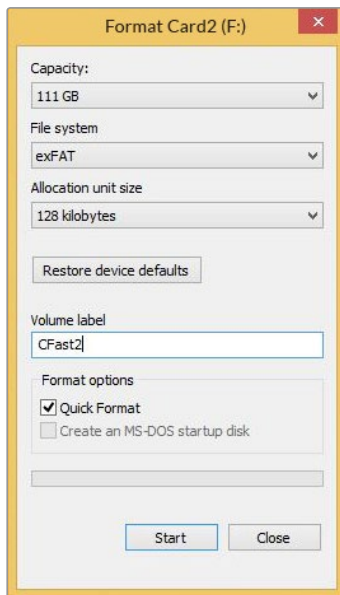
Format Card2 (F:)

Capacity:

111 GB

File system

exFAT

Allocation unit size

128 kilobytes

Restore device defaults

Volume label

CFast2

Format options

Quick Format

Create an MS-DOS startup disk

Start

Close